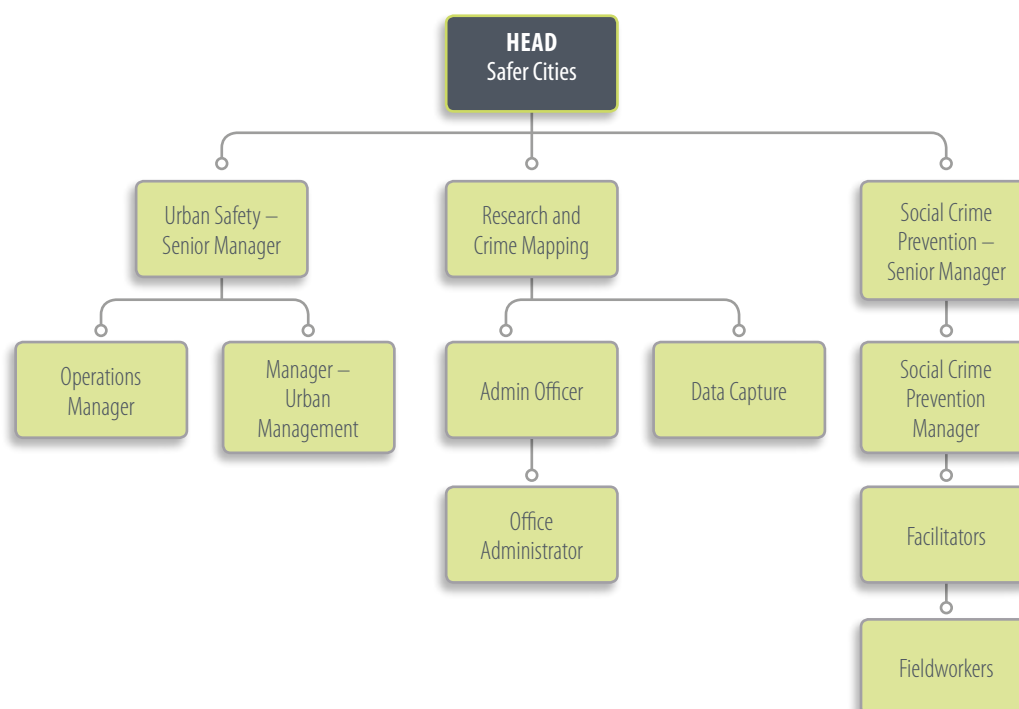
HEAD
Safer Cities

Urban Safety – Senior Manager

Research and Crime Mapping

Social Crime Prevention – Senior Manager

Operations Manager

Manager – Urban Management

Admin Officer

Data Capture

Social Crime Prevention Manager

Office Administrator

Facilitators

Fieldworkers